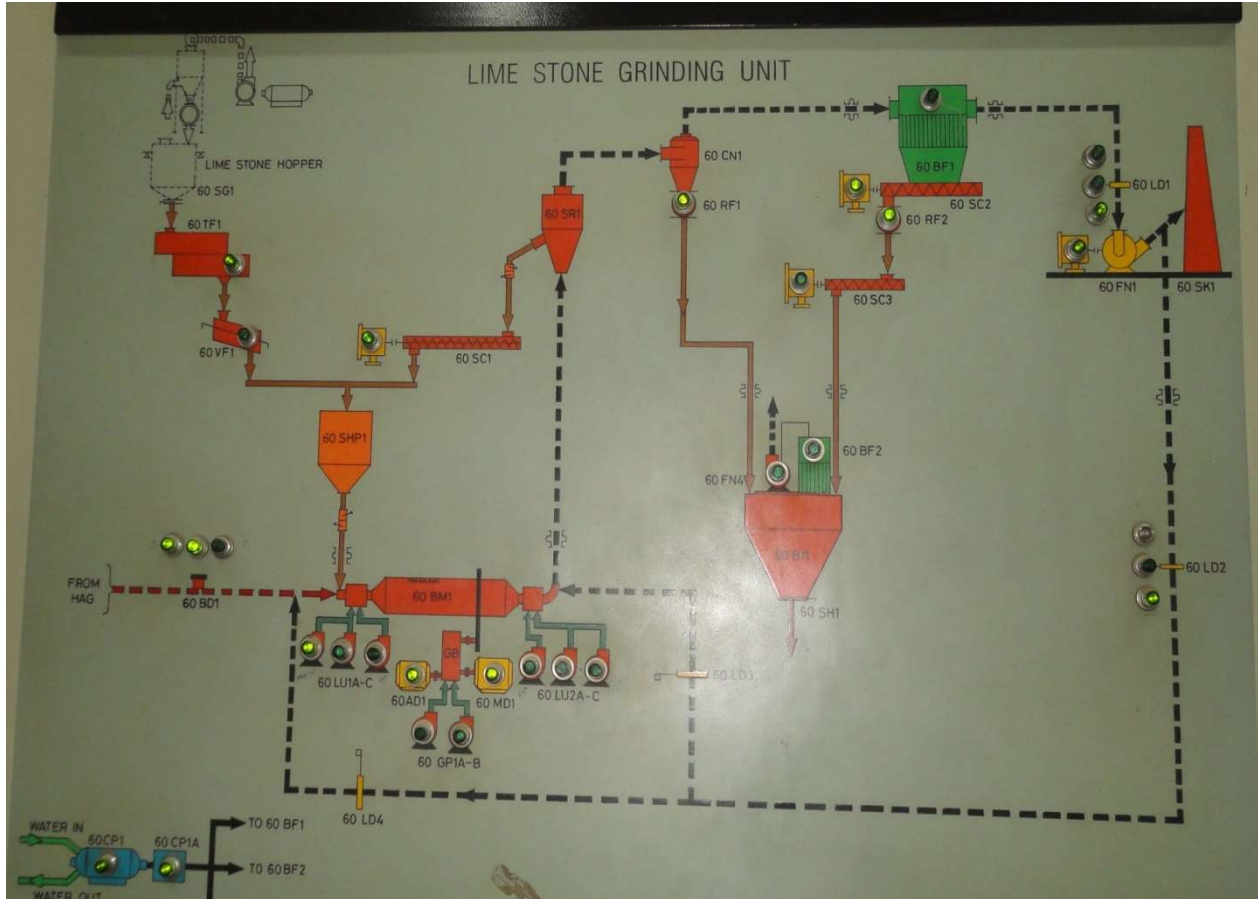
LIME STONE GRINDING UNIT

LIME STONE HOPPER

60 SG1

60 TF1

60 VF1

60 SC1

60 SR1

60 CN1

60 RF1

60 BF1

60 SC2

60 RF2

60 SC3

60 LD1

60 FN1

60 SK1

60 SHP1

60 FN4

60 BF2

60 BI1

60 SH1

FROM HAG

60 BD1

60 BM1

GB

60 LU1A-C

60AD1

60 MD1

60 LU2A-C

60 GP1A-B

60 LD3

60 LD2

60 LD4

WATER IN

60CP1

60 CP1A

TO 60 BF1

TO 60 BF2

WATER OUT